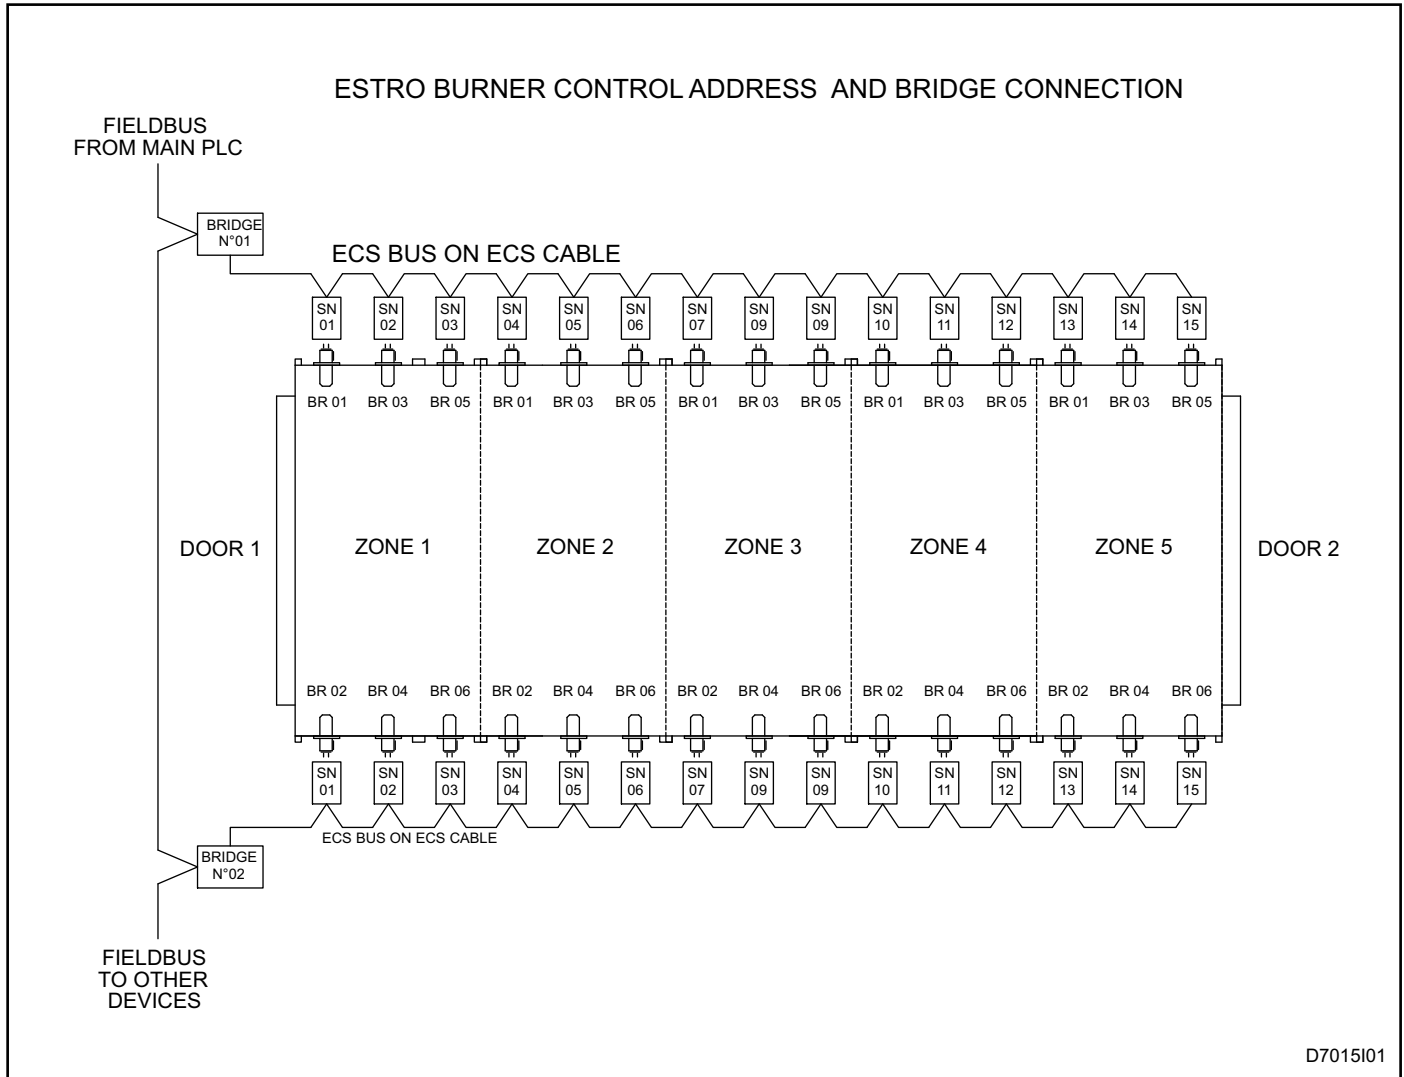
ESTRO BURNER CONTROL ADDRESS AND BRIDGE CONNECTION

FIELDBUS FROM MAIN PLC

BRIDGE N°01

ECS BUS ON ECS CABLE

SN 01 SN 02 SN 03 SN 04 SN 05 SN 06 SN 07 SN 09 SN 09 SN 10 SN 11 SN 12 SN 13 SN 14 SN 15

BR 01 BR 03 BR 05 BR 01 BR 03 BR 05 BR 01 BR 03 BR 05 BR 01 BR 03 BR 05 BR 01 BR 03 BR 05

DOOR 1

ZONE 1 ZONE 2 ZONE 3 ZONE 4 ZONE 5

DOOR 2

BR 02 BR 04 BR 06 BR 02 BR 04 BR 06 BR 02 BR 04 BR 06 BR 02 BR 04 BR 06 BR 02 BR 04 BR 06

SN 01 SN 02 SN 03 SN 04 SN 05 SN 06 SN 07 SN 09 SN 09 SN 10 SN 11 SN 12 SN 13 SN 14 SN 15

ECS BUS ON ECS CABLE

BRIDGE N°02

FIELDBUS TO OTHER DEVICES

D7015I01